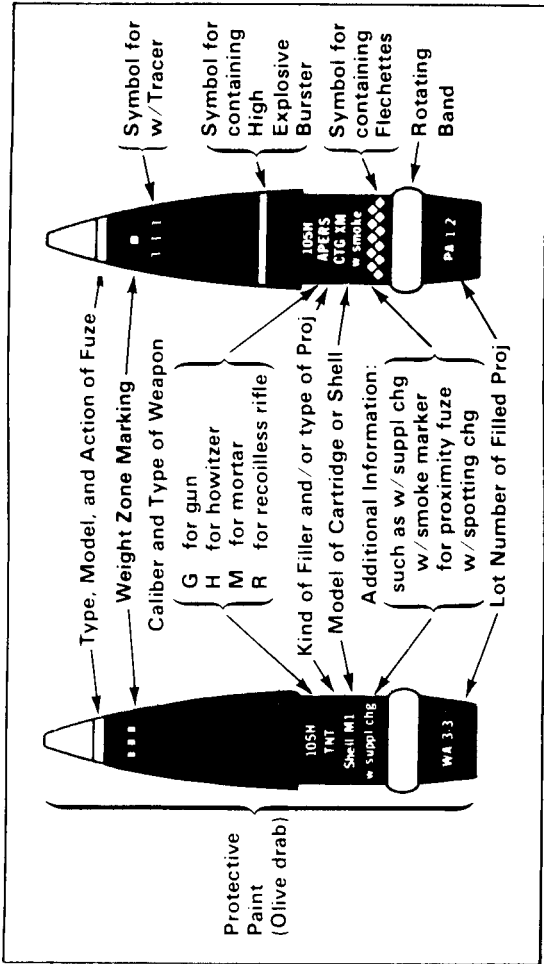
Protective Paint (Olive drab)

■ ■ ■

105H
TNT
Shell M1
w suppl chg

WA 3-3

Type, Model, and Action of Fuze

Weight Zone Marking

Caliber and Type of Weapon

G for gun
H for howitzer
M for mortar
R for recoilless rifle

Kind of Filler and/or type of Proj

Model of Cartridge or Shell

Additional Information:
such as w/suppl chg
w/smoke marker
for proximity fuze
w/spotting chg

Lot Number of Filled Proj

■
I I I

105M
APERS
CTG XM
w smoke

PA 1-2

Symbol for w/Tracer

Symbol for containing High Explosive Burster

Symbol for containing Flechettes

Rotating Band